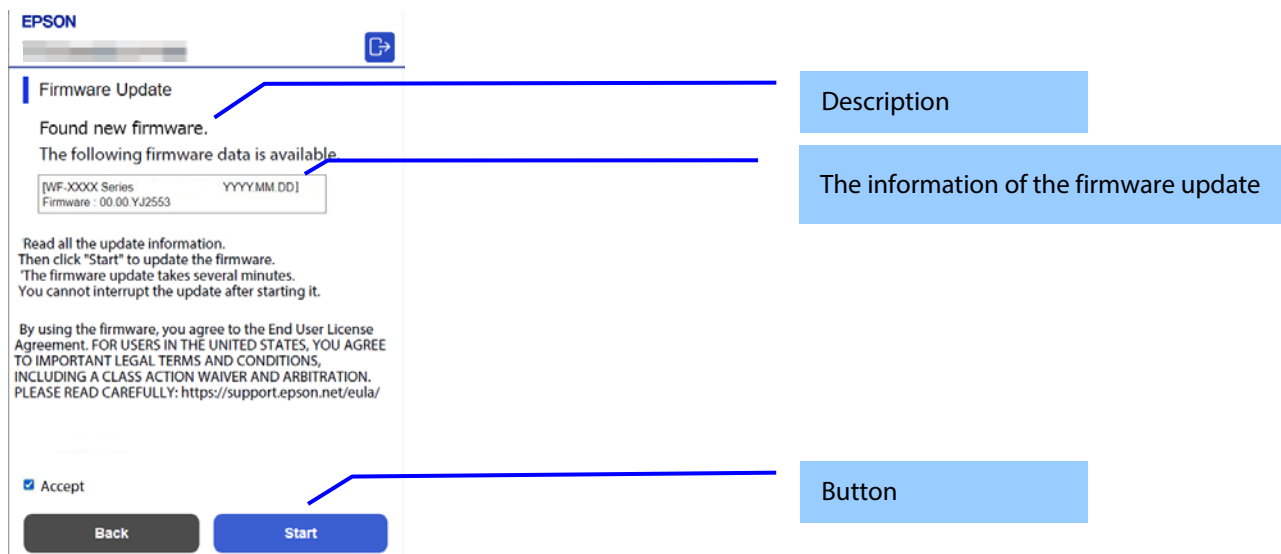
EPSON

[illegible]

Firmware Update

Found new firmware.

The following firmware data is available.

[WF-XXXX Series YYYY.MM.DD]
Firmware : 00.00.YJ2553

Read all the update information.
Then click "Start" to update the firmware.
'The firmware update takes several minutes.
You cannot interrupt the update after starting it.

By using the firmware, you agree to the End User License Agreement. FOR USERS IN THE UNITED STATES, YOU AGREE TO IMPORTANT LEGAL TERMS AND CONDITIONS, INCLUDING A CLASS ACTION WAIVER AND ARBITRATION. PLEASE READ CAREFULLY: https://support.epson.net/eula/

Accept

Back

Start

Description

The information of the firmware update

Button